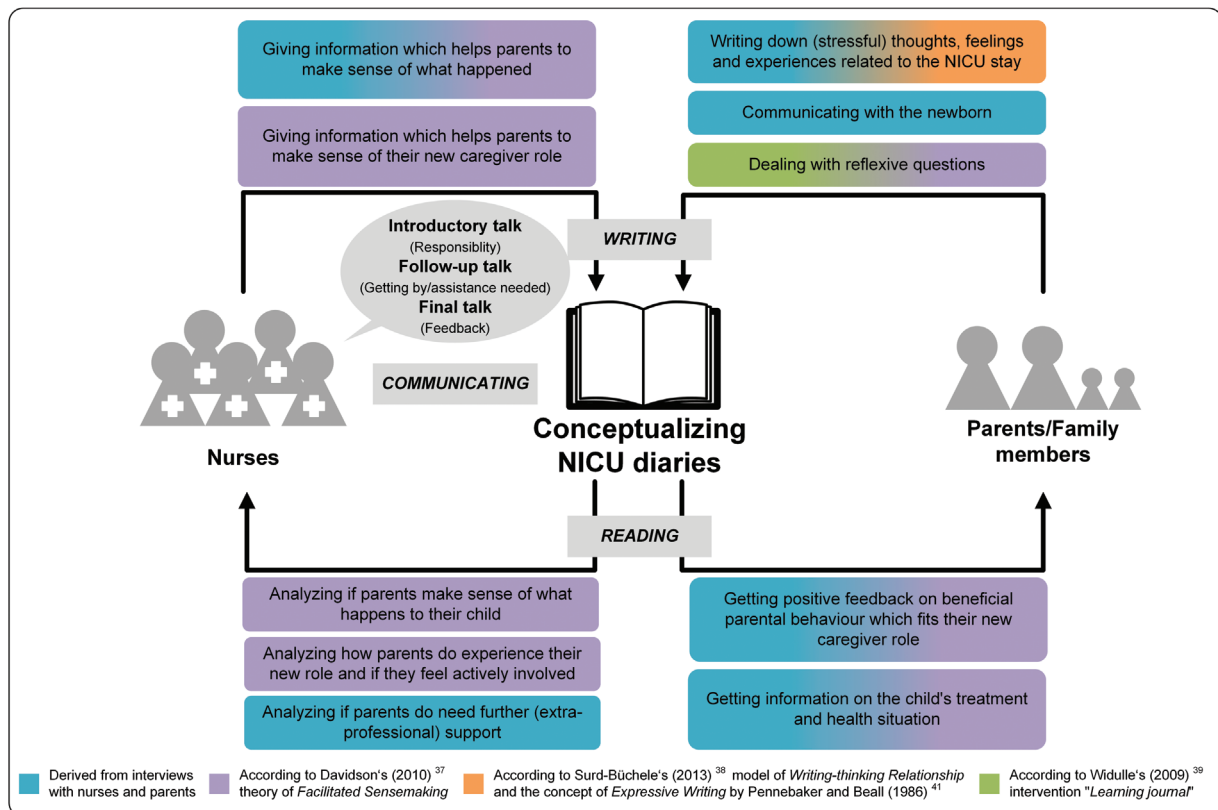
Giving information which helps parents to make sense of what happened

Giving information which helps parents to make sense of their new caregiver role

Writing down (stressful) thoughts, feelings and experiences related to the NICU stay

Communicating with the newborn

Dealing with reflexive questions

Introductory talk
(Responsiblity)
Follow-up talk
(Getting by/assistance needed)
Final talk
(Feedback)

WRITING

COMMUNICATING

Nurses

Conceptualizing NICU diaries

Parents/Family members

READING

Analyzing if parents make sense of what happens to their child

Analyzing how parents do experience their new role and if they feel actively involved

Analyzing if parents do need further (extra-professional) support

Getting positive feedback on beneficial parental behaviour which fits their new caregiver role

Getting information on the child's treatment and health situation

Derived from interviews with nurses and parents

According to Davidson's (2010) $^{37}$ theory of Facilitated Sensemaking

According to Surd-Büchele's (2013) $^{38}$ model of Writing-thinking Relationship and the concept of Expressive Writing by Pennebaker and Beall (1986) $^{41}$

According to Widulle's (2009) $^{39}$ intervention "Learning journal"